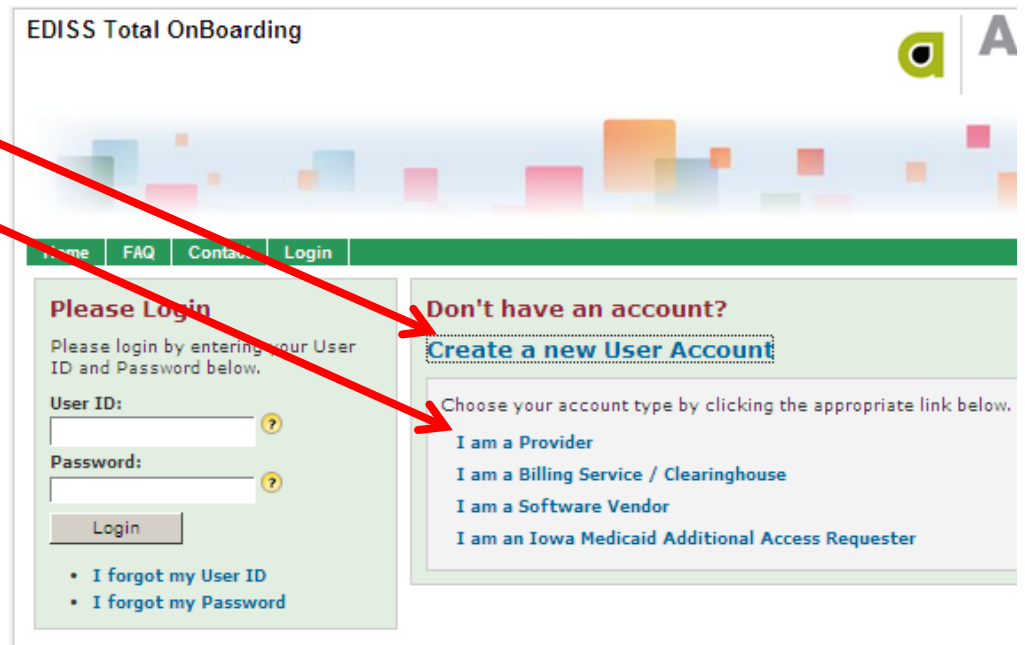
EDISS Total OnBoarding

a A

Home | FAQ | Contact | Login

Please Login

Please login by entering your User ID and Password below.

User ID:

?

Password:

?

Login

• I forgot my User ID
• I forgot my Password

Don't have an account?

Create a new User Account

Choose your account type by clicking the appropriate link below.

I am a Provider
I am a Billing Service / Clearinghouse
I am a Software Vendor
I am an Iowa Medicaid Additional Access Requester